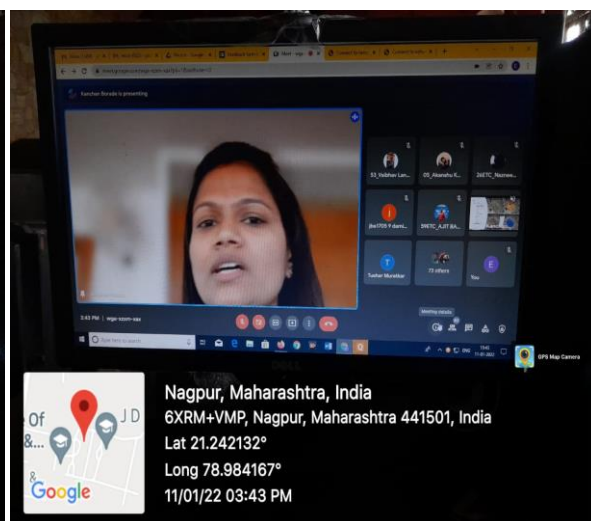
Kanchan Borade is presenting

53_Vaibhav Lan...
05_Akanshu K...
26ETC_Nazmee...
jbe1705 Y dams...
39ETC_AJIT BA...
Tushar Muratkar
73 others
You

3:43 PM | wge-ssom-sax

Meeting details

Type here to search

GPS Map Camera

Of
&...
J D
Google

Nagpur, Maharashtra, India
6XRM+VMP, Nagpur, Maharashtra 441501, India
Lat 21.242132°
Long 78.984167°
11/01/22 03:43 PM